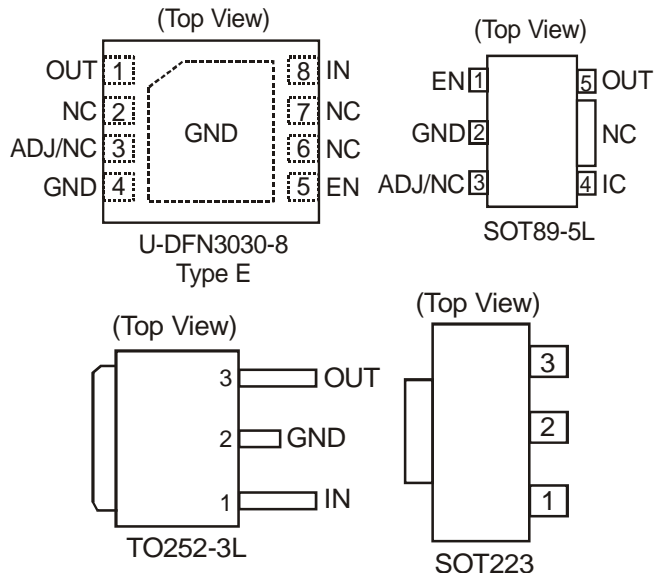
(Top View)

OUT 1
NC 2
ADJ/NC 3
GND 4

GND

8 IN
7 NC
6 NC
5 EN

U-DFN3030-8
Type E

(Top View)

EN 1
GND 2
ADJ/NC 3

5 OUT
NC
4 IC

SOT89-5L

(Top View)

3 OUT
2 GND
1 IN

TO252-3L

(Top View)

3
2
1

SOT223